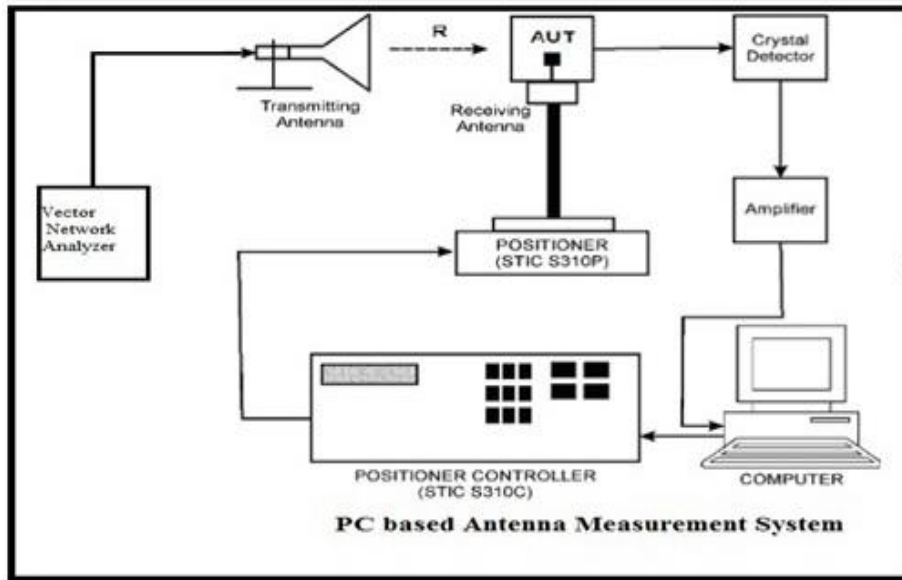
R

AUT

Crystal Detector

Transmitting Antenna

Receiving Antenna

Vector Network Analyzer

Amplifier

POSITIONER (STIC S310P)

POSITIONER CONTROLLER (STIC S310C)

COMPUTER

PC based Antenna Measurement System